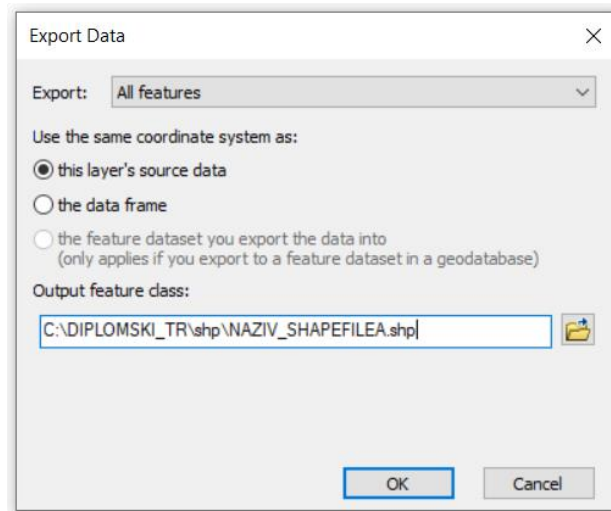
Export Data

Export: All features

Use the same coordinate system as:

this layer's source data

the data frame

the feature dataset you export the data into
(only applies if you export to a feature dataset in a geodatabase)

Output feature class:

C:\DIPLOMSKI_TR\shp\NAZIV_SHAPEFILEA.shp

OK

Cancel